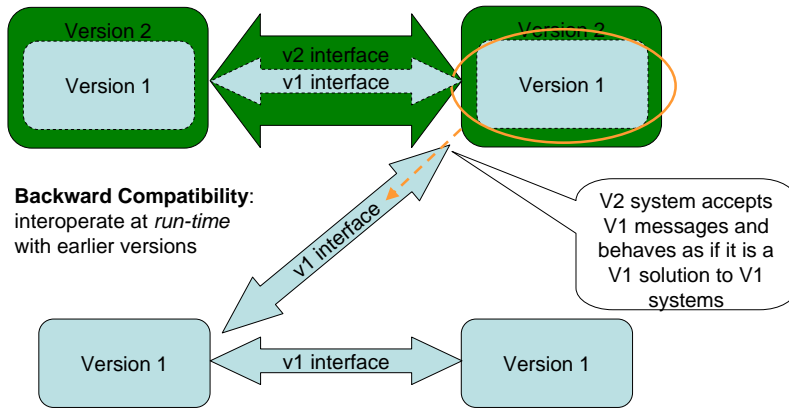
Version 2

Version 1

v2 interface

v1 interface

Version 2

Version 1

**Backward Compatibility**: interoperate at *run-time* with earlier versions

v1 interface

V2 system accepts V1 messages and behaves as if it is a V1 solution to V1 systems

Version 1

v1 interface

Version 1